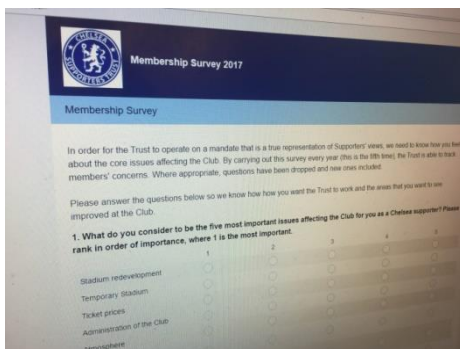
CHELSEA SUPPORTERS TRUST

Membership Survey 2017

Membership Survey

In order for the Trust to operate on a mandate that is a true representation of Supporters' views, we need to know how you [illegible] about the core issues affecting the Club. By carrying out this survey every year (this is the fifth time), the Trust is able to track members' concerns. Where appropriate, questions have been dropped and new ones included.

Please answer the questions below so we know how you want the Trust to work and the areas that you want to see improved at the Club.

1. What do you consider to be the five most important issues affecting the Club for you as a Chelsea supporter? Please rank in order of importance, where 1 is the most important.

| | 1 | 2 | 3 | 4 | 5 |
|---|---|---|---|---|---|
| Stadium redevelopment | | | | | |
| Temporary Stadium | | | | | |
| Ticket prices | | | | | |
| Administration of the Club | | | | | |
| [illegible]mosphere | | | | | |